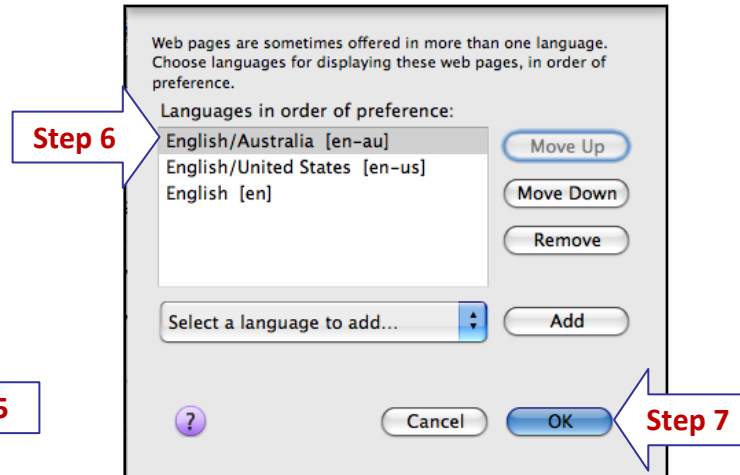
Web pages are sometimes offered in more than one language. Choose languages for displaying these web pages, in order of preference.

Languages in order of preference:

Step 6

English/Australia [en-au]
English/United States [en-us]
English [en]

Move Up
Move Down
Remove

Select a language to add...

Add

5

?

Cancel

OK

Step 7